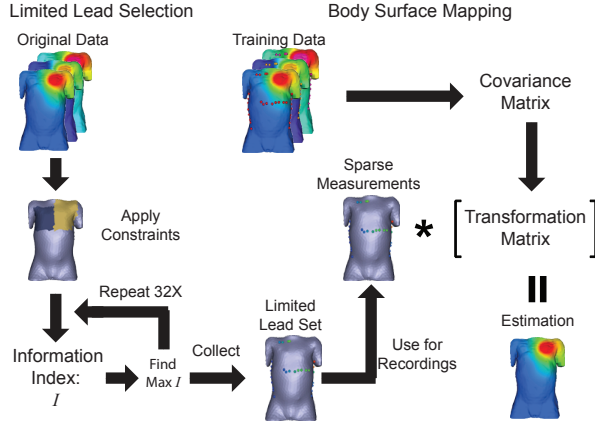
Limited Lead Selection

Body Surface Mapping

Original Data

Training Data

Covariance Matrix

Apply Constraints

Sparse Measurements

*

Transformation Matrix

Repeat 32X

Limited Lead Set

=

Information Index: $I$

Find Max $I$

Collect

Use for Recordings

Estimation